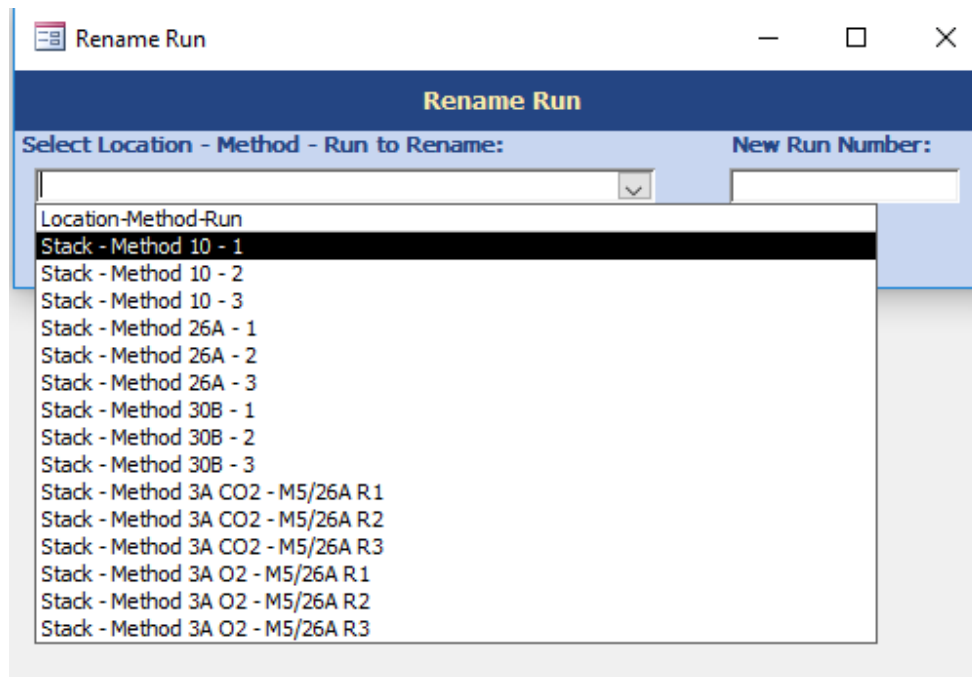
Rename Run

Rename Run

Select Location - Method - Run to Rename:

New Run Number:

Location-Method-Run
Stack - Method 10 - 1
Stack - Method 10 - 2
Stack - Method 10 - 3
Stack - Method 26A - 1
Stack - Method 26A - 2
Stack - Method 26A - 3
Stack - Method 30B - 1
Stack - Method 30B - 2
Stack - Method 30B - 3
Stack - Method 3A CO2 - M5/26A R1
Stack - Method 3A CO2 - M5/26A R2
Stack - Method 3A CO2 - M5/26A R3
Stack - Method 3A O2 - M5/26A R1
Stack - Method 3A O2 - M5/26A R2
Stack - Method 3A O2 - M5/26A R3